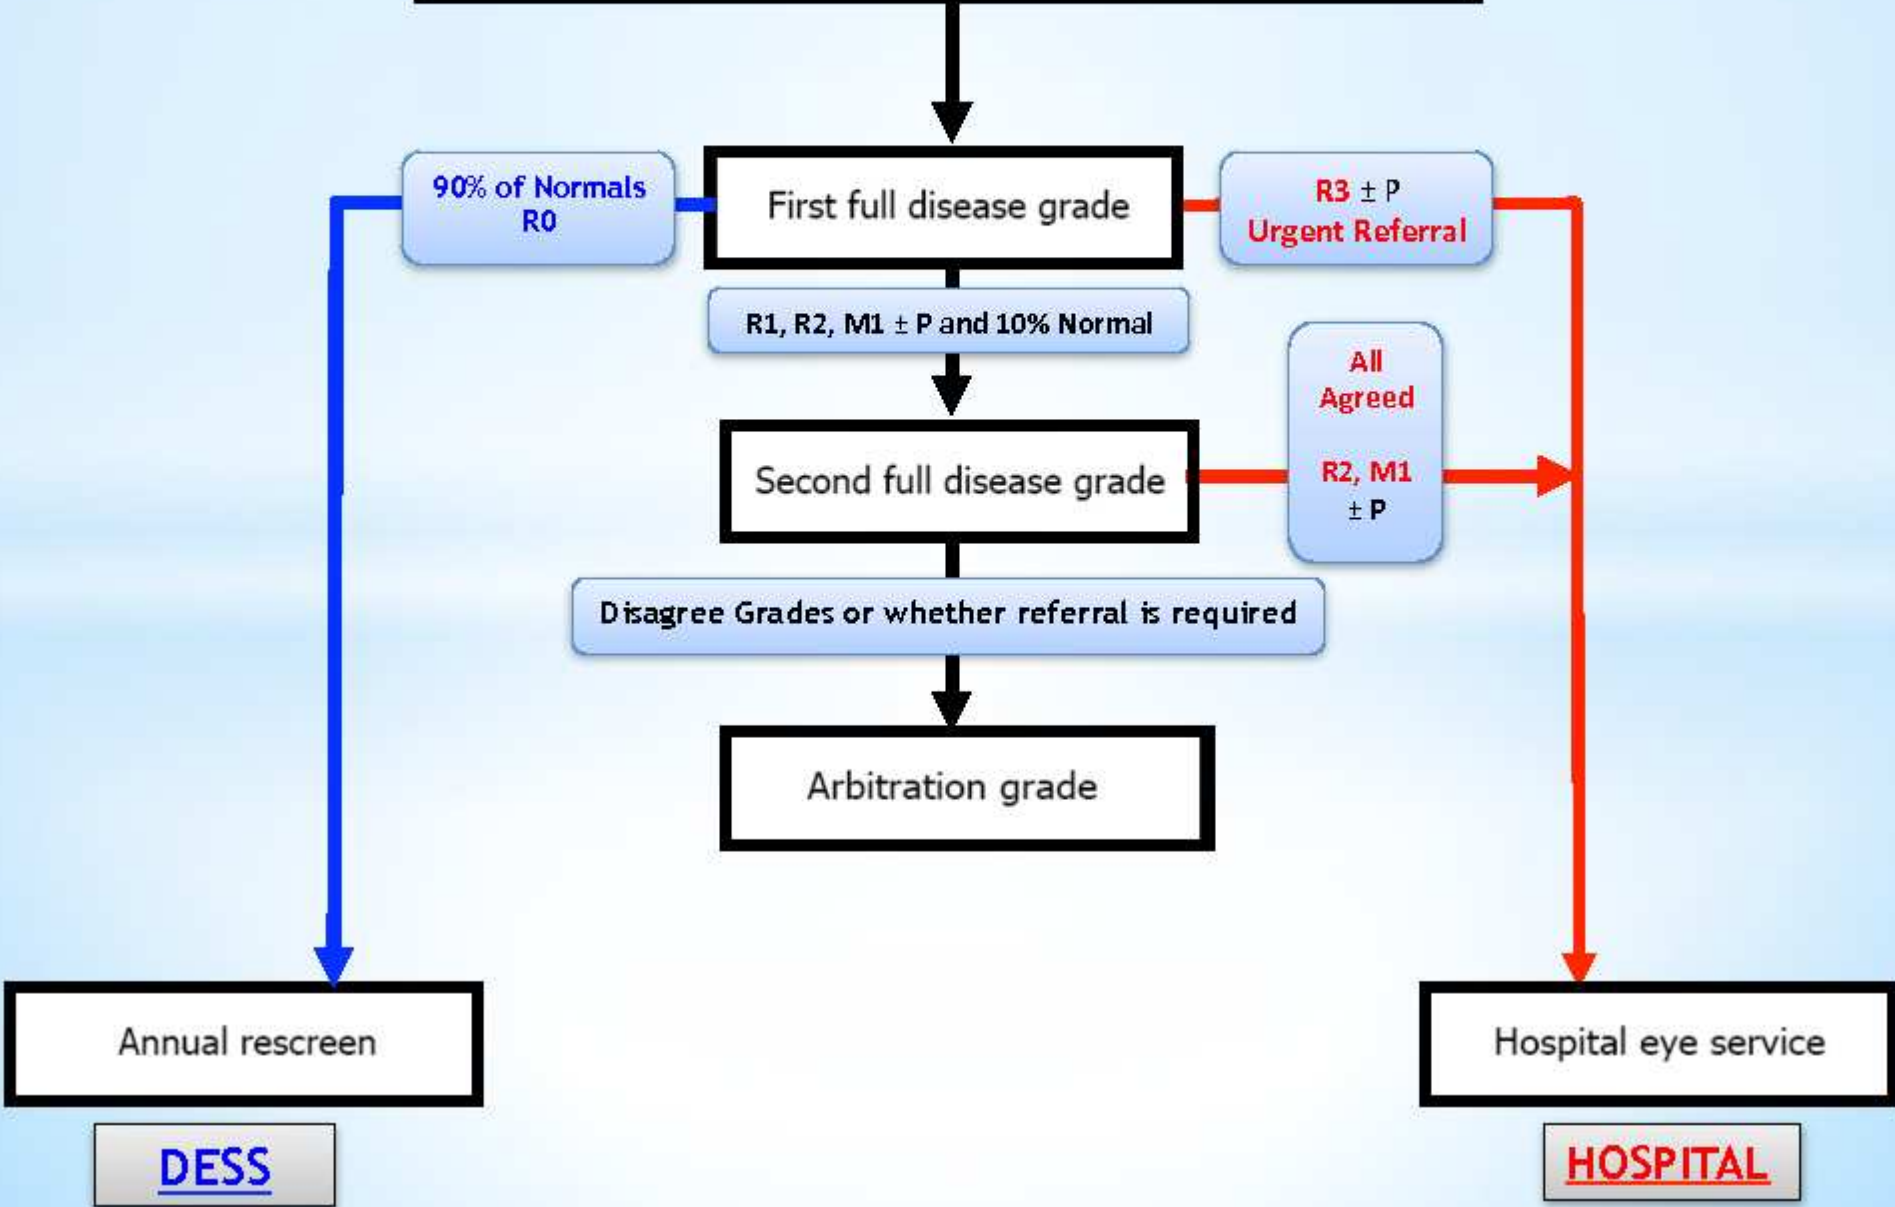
90% of Normals
R0

First full disease grade

R3 $\pm$ P
Urgent Referral

R1, R2, M1 $\pm$ P and 10% Normal

All
Agreed

R2, M1
$\pm$ P

Second full disease grade

Disagree Grades or whether referral is required

Arbitration grade

Annual rescreen

Hospital eye service

DESS

HOSPITAL